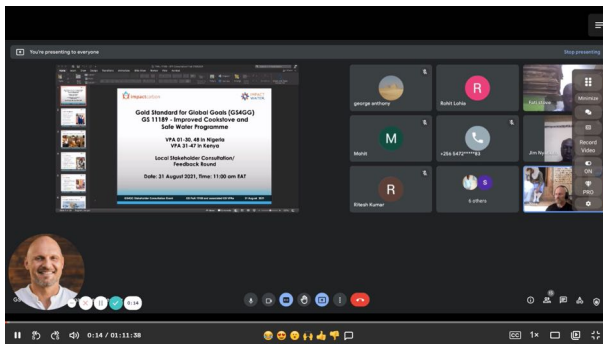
You're presenting to everyone

Stop presenting

impactcarbon

IMPACT WATER

Gold Standard for Global Goals (GS4GG) GS 11189 - Improved Cookstove and Safe Water Programme

VPA 01-30, 48 in Nigeria
VPA 31-47 in Kenya

Local Stakeholder Consultation/ Feedback Round

Date: 31 August 2021, Time: 11:00 am EAT

george anthony

R

Rohit Lohia

M

Mohit

+256 5472******83

R

Ritesh Kumar

S

6 others

Minimize

Record Video

ON

PRO

0:14

0:14 / 01:11:38

CC

1×